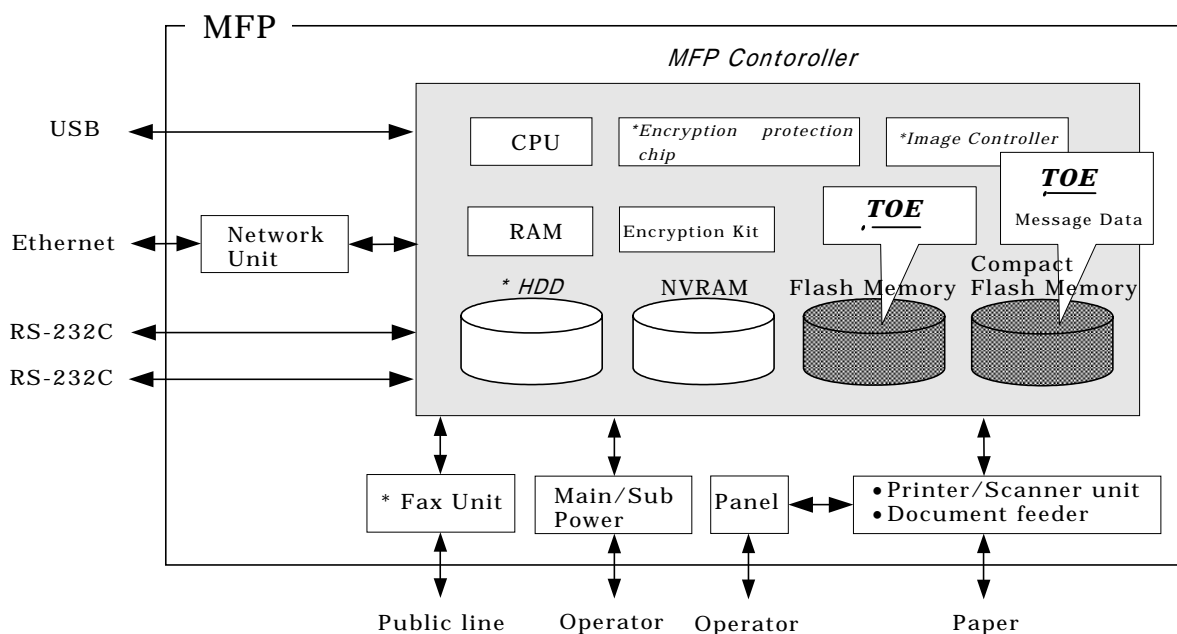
MFP

MFP Contoroller

USB

CPU

*Encryption protection chip

*Image Controller

TOE

Message Data

Ethernet

Network Unit

RAM

Encryption Kit

TOE

* HDD

NVRAM

Flash Memory

Compact Flash Memory

RS-232C

RS-232C

* Fax Unit

Main/Sub Power

Panel

• Printer/Scanner unit
• Document feeder

Public line

Operator

Operator

Paper